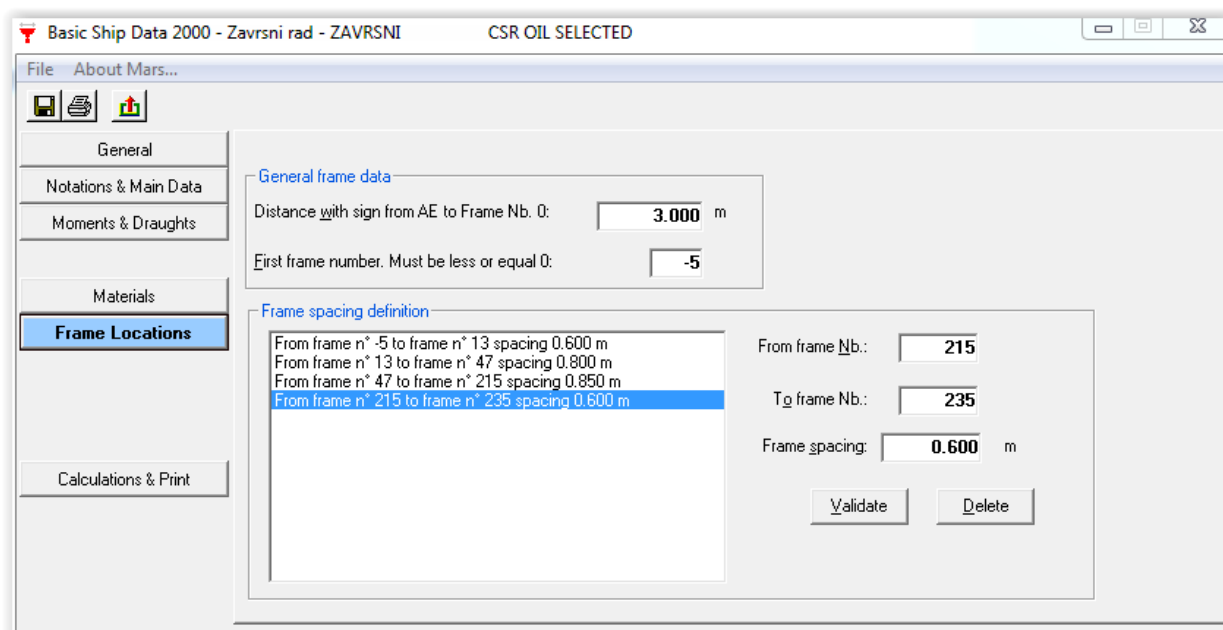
Basic Ship Data 2000 - Zavrsni rad - ZAVRSNI CSR OIL SELECTED

File About Mars...

General
Notations & Main Data
Moments & Draughts
Materials
Frame Locations
Calculations & Print

General frame data
Distance with sign from AE to Frame Nb. 0: 3.000 m
First frame number. Must be less or equal 0: -5

Frame spacing definition
From frame n° -5 to frame n° 13 spacing 0.600 m
From frame n° 13 to frame n° 47 spacing 0.800 m
From frame n° 47 to frame n° 215 spacing 0.850 m
From frame n° 215 to frame n° 235 spacing 0.600 m

From frame Nb.: 215
To frame Nb.: 235
Frame spacing: 0.600 m

Validate
Delete